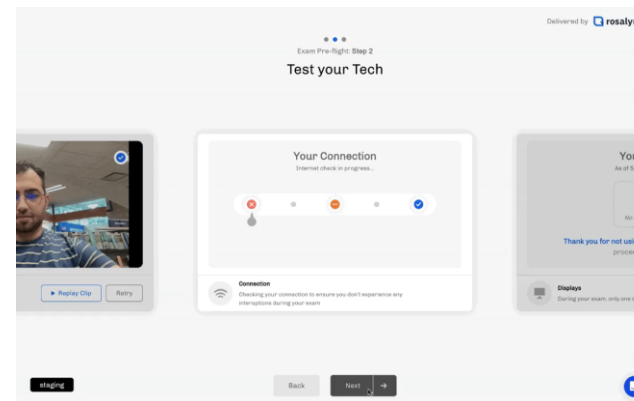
Delivered by rosalyı

Exam Pre-flight: Step 2

Test your Tech

▶ Replay Clip

Retry

Your Connection

Internet check in progress...

Connection

Checking your connection to ensure you don't experience any interruptions during your exam

You

As of S

Mo

Thank you for not usi

proce

Displays

During your exam, only one

staging

Back

Next →